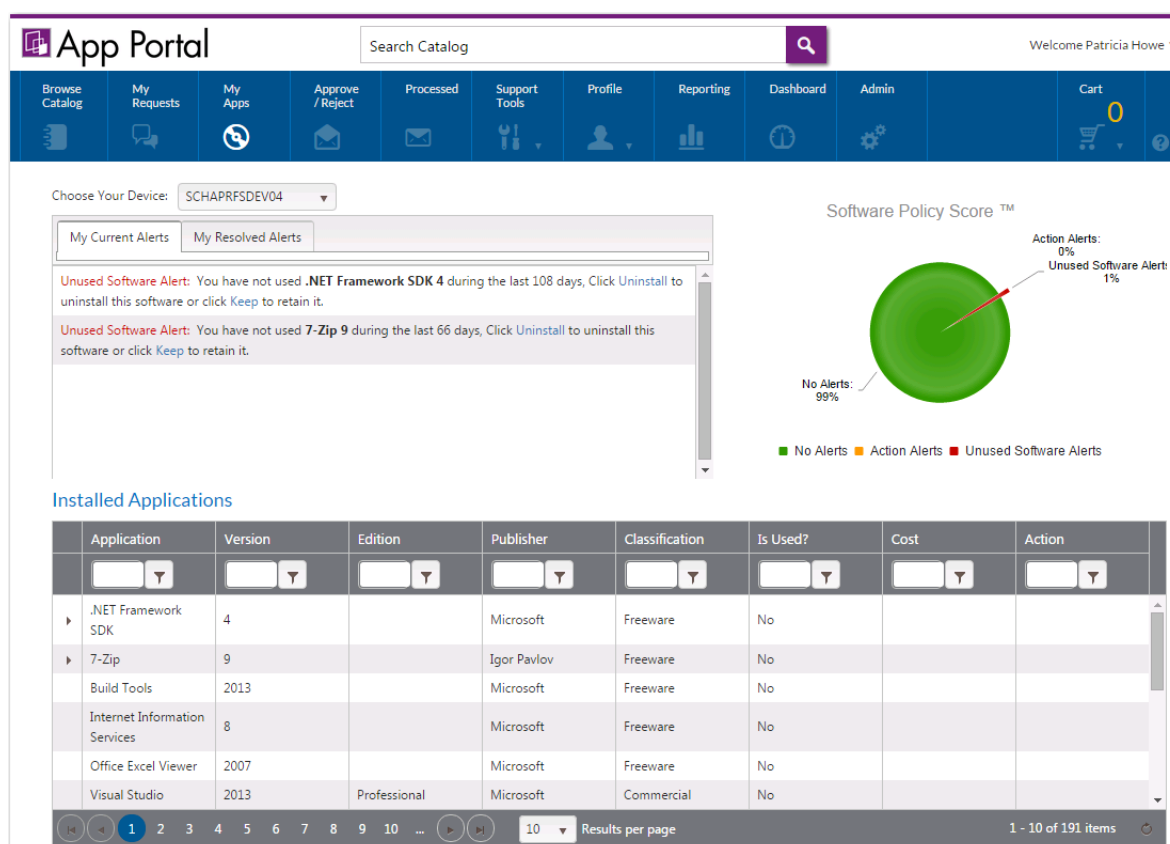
App Portal

Search Catalog

Welcome Patricia Howe

Browse Catalog | My Requests | My Apps | Approve / Reject | Processed | Support Tools | Profile | Reporting | Dashboard | Admin | Cart 0

Choose Your Device: SCHAPRFSDEV04

My Current Alerts | My Resolved Alerts

Unused Software Alert: You have not used **.NET Framework SDK 4** during the last 108 days, Click Uninstall to uninstall this software or click Keep to retain it.

Unused Software Alert: You have not used **7-Zip 9** during the last 66 days, Click Uninstall to uninstall this software or click Keep to retain it.

Software Policy Score ™

Action Alerts: 0%

Unused Software Alerts 1%

No Alerts: 99%

No Alerts Action Alerts Unused Software Alerts

Installed Applications

| | Application | Version | Edition | Publisher | Classification | Is Used? | Cost | Action |
|---|---|---|---|---|---|---|---|---|
| | .NET Framework SDK | 4 | | Microsoft | Freeware | No | | |
| | 7-Zip | 9 | | Igor Pavlov | Freeware | No | | |
| | Build Tools | 2013 | | Microsoft | Freeware | No | | |
| | Internet Information Services | 8 | | Microsoft | Freeware | No | | |
| | Office Excel Viewer | 2007 | | Microsoft | Freeware | No | | |
| | Visual Studio | 2013 | Professional | Microsoft | Commercial | No | | |

1 2 3 4 5 6 7 8 9 10 ... 10 Results per page 1 - 10 of 191 items